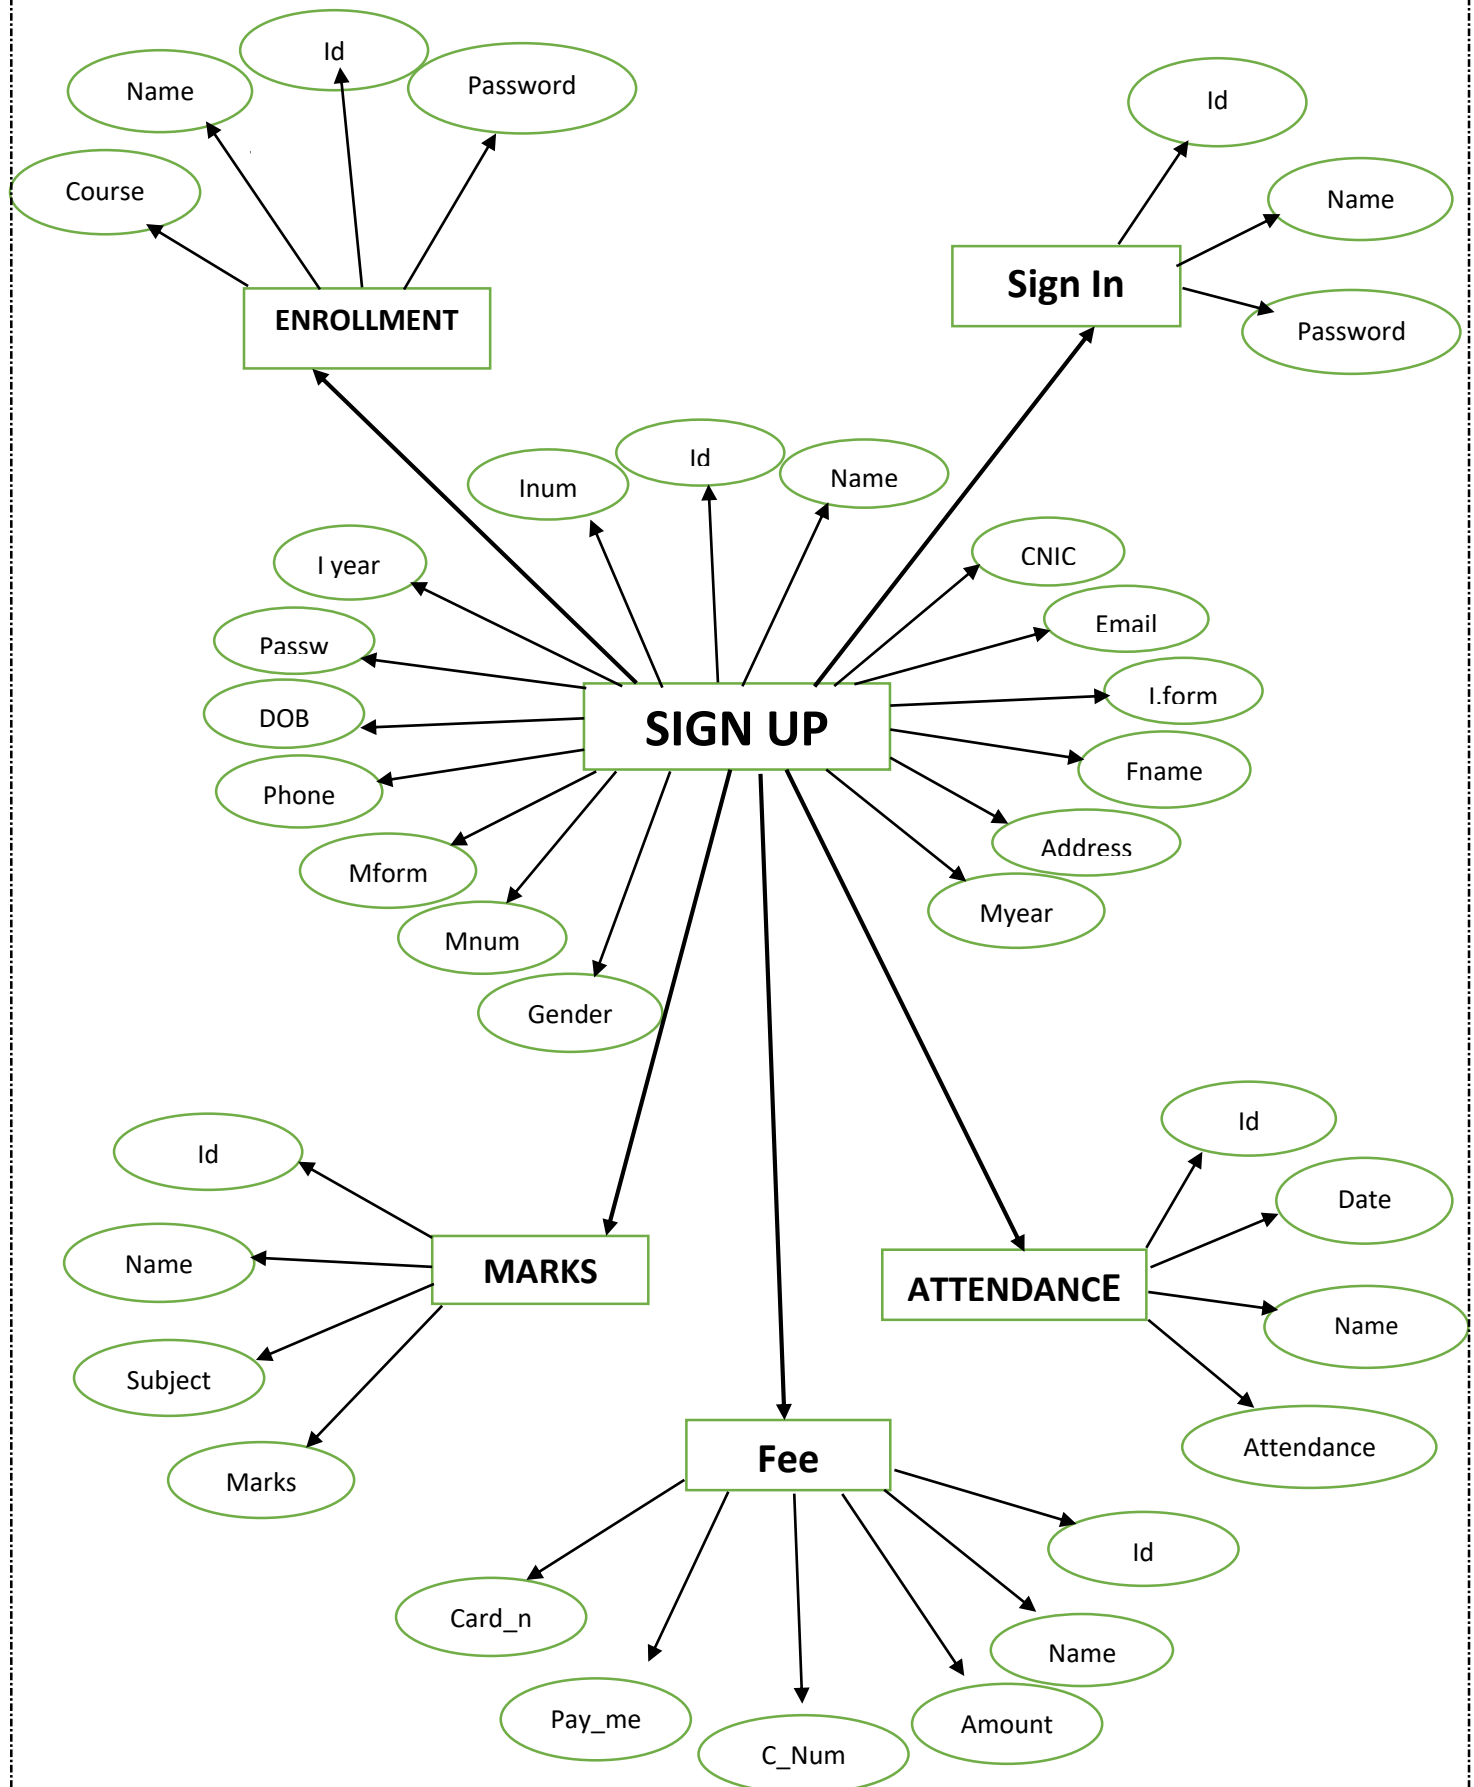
Id

Name

Password

Course

ENROLLMENT

Id

Name

Sign In

Password

Id

Inum

Name

I year

CNIC

Passw

Email

DOB

SIGN UP

I.form

Phone

Fname

Address

Mform

Myear

Mnum

Gender

Id

Id

Date

Name

MARKS

ATTENDANCE

Name

Subject

Attendance

Marks

Fee

Id

Card_n

Name

Pay_me

Amount

C_Num